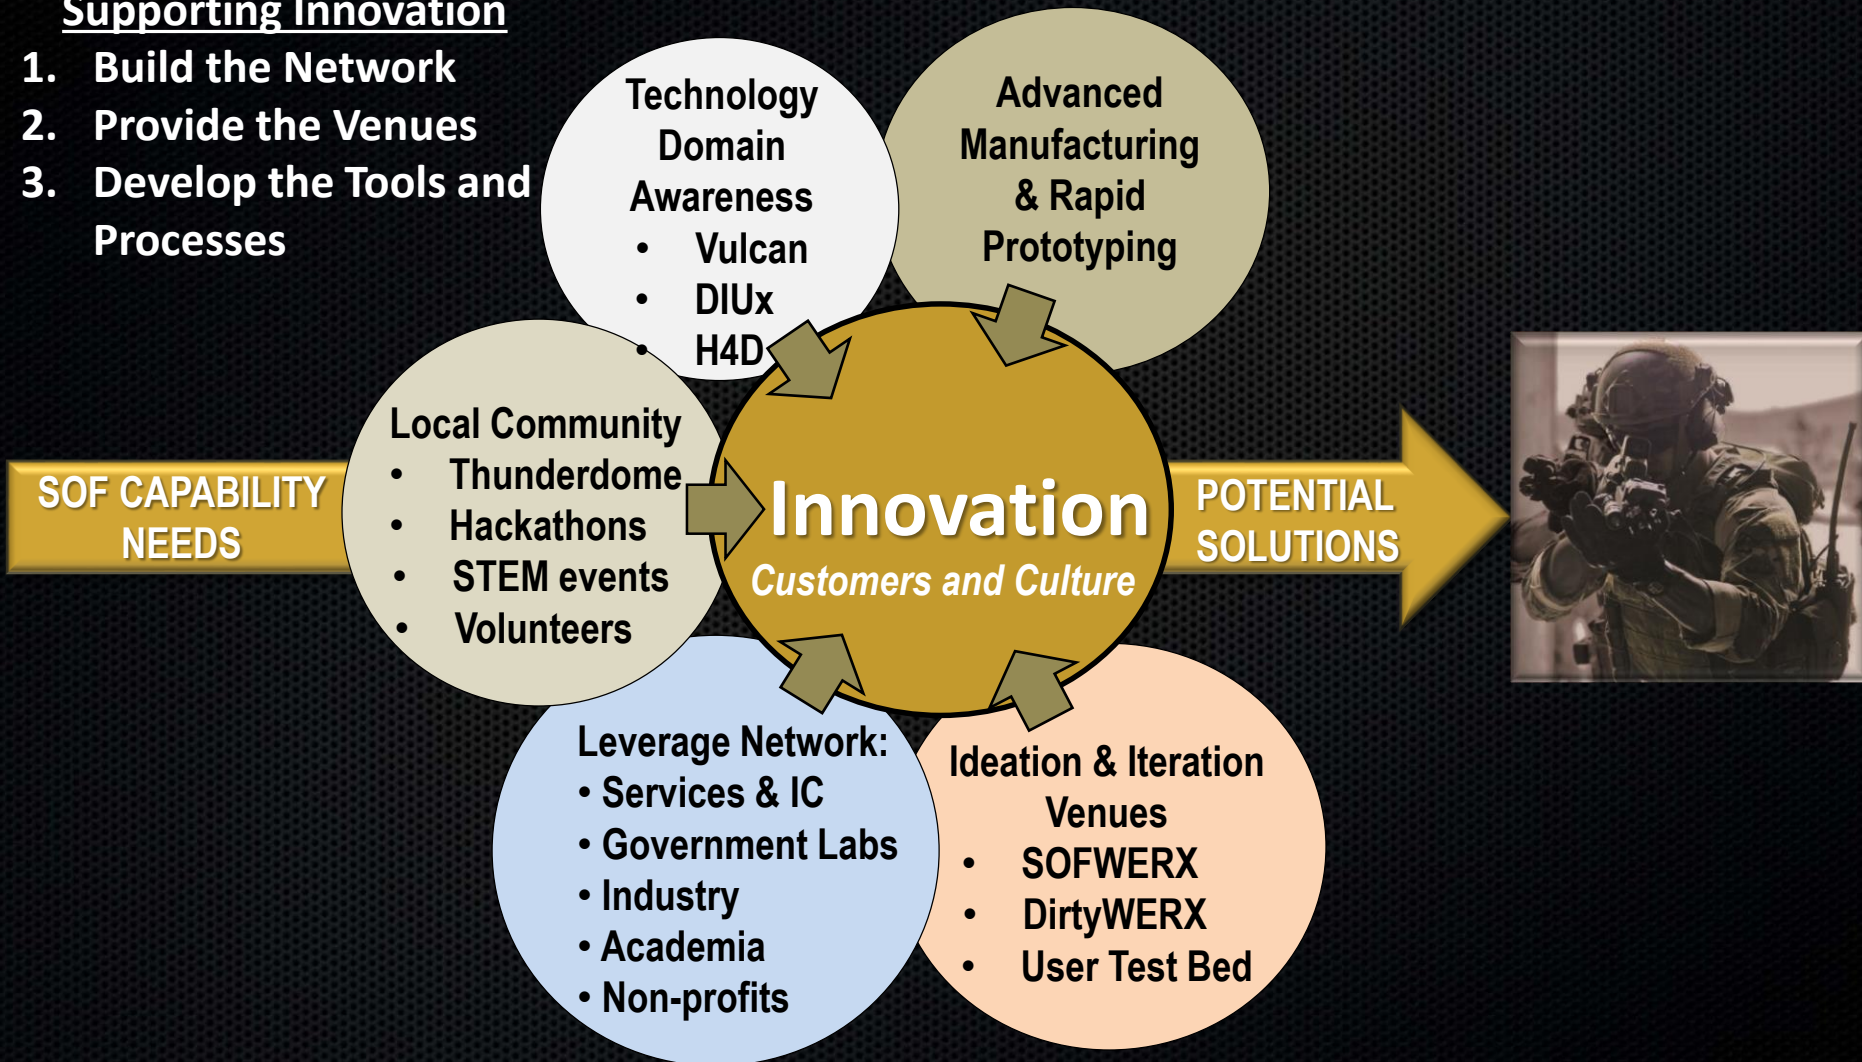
Supporting Innovation
1. Build the Network
2. Provide the Venues
3. Develop the Tools and Processes

Technology Domain Awareness
• Vulcan
• DIUx
• H4D

Advanced Manufacturing & Rapid Prototyping

Local Community
• Thunderdome
• Hackathons
• STEM events
• Volunteers

SOF CAPABILITY NEEDS

Innovation
Customers and Culture

POTENTIAL SOLUTIONS

Leverage Network:
• Services & IC
• Government Labs
• Industry
• Academia
• Non-profits

Ideation & Iteration Venues
• SOFWERX
• DirtyWERX
• User Test Bed